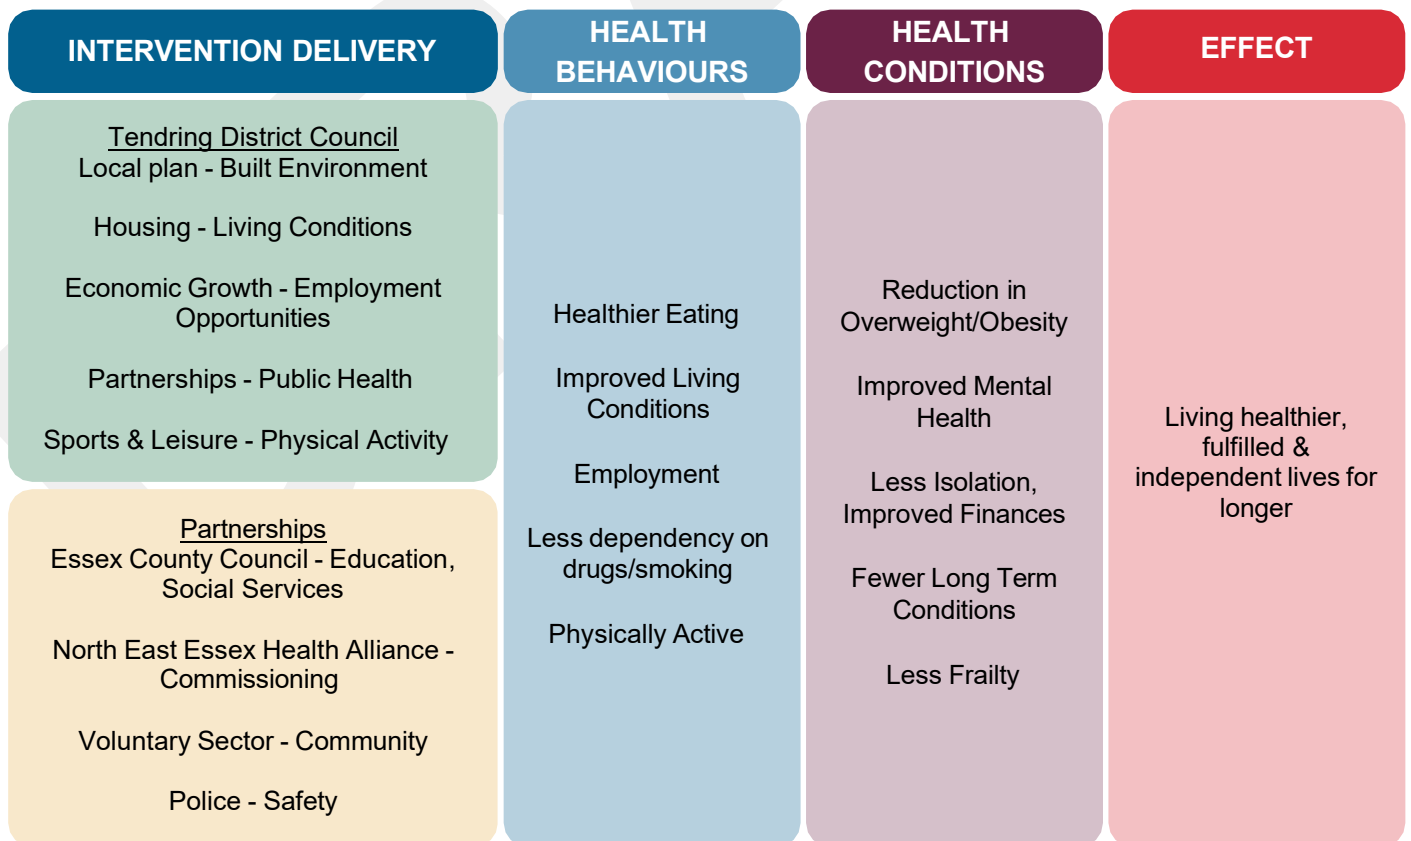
INTERVENTION DELIVERY

Tendring District Council
Local plan - Built Environment

Housing - Living Conditions

Economic Growth - Employment Opportunities

Partnerships - Public Health

Sports & Leisure - Physical Activity

Partnerships
Essex County Council - Education, Social Services

North East Essex Health Alliance - Commissioning

Voluntary Sector - Community

Police - Safety

HEALTH BEHAVIOURS

Healthier Eating

Improved Living Conditions

Employment

Less dependency on drugs/smoking

Physically Active

HEALTH CONDITIONS

Reduction in Overweight/Obesity

Improved Mental Health

Less Isolation, Improved Finances

Fewer Long Term Conditions

Less Frailty

EFFECT

Living healthier, fulfilled & independent lives for longer